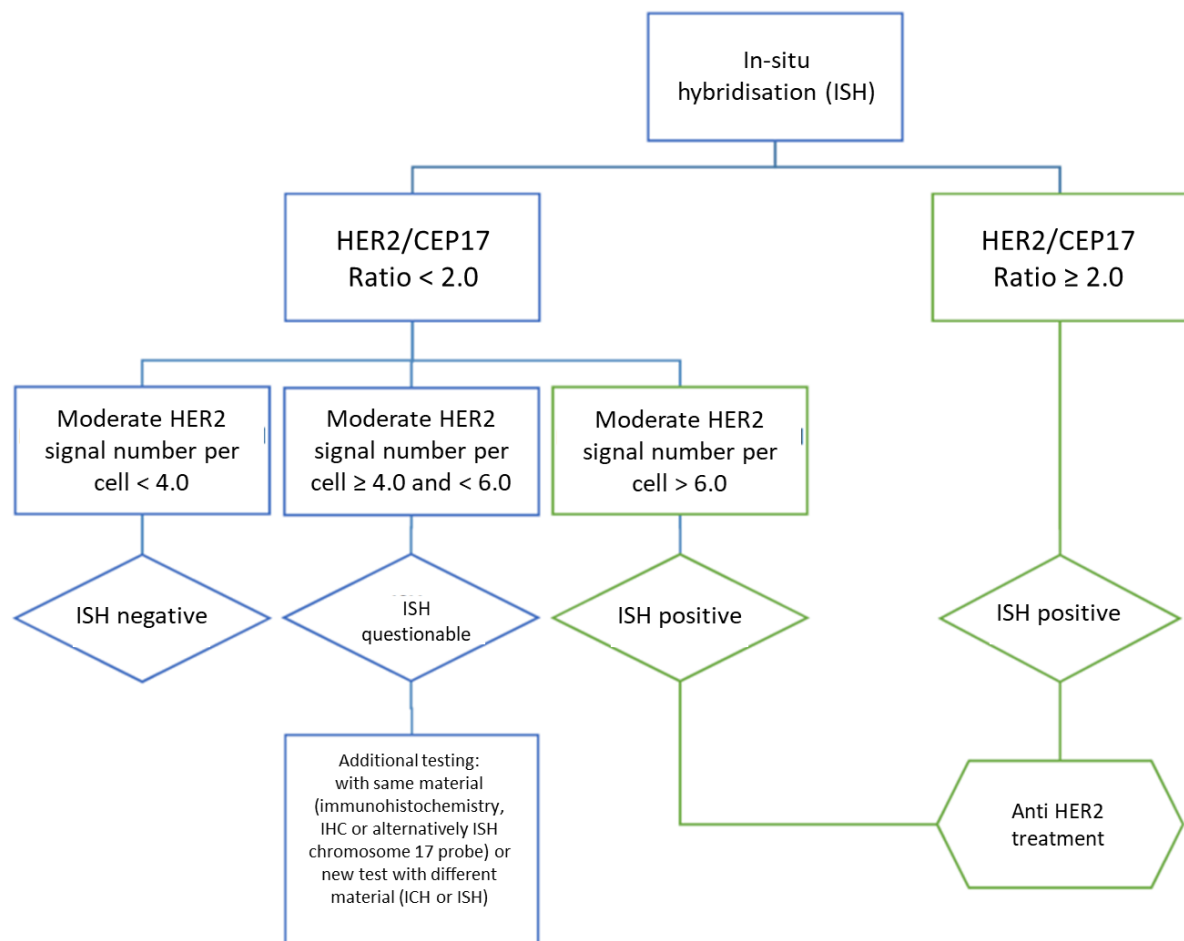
In-situ hybridisation (ISH)

HER2/CEP17 Ratio < 2.0

HER2/CEP17 Ratio ≥ 2.0

Moderate HER2 signal number per cell < 4.0

Moderate HER2 signal number per cell ≥ 4.0 and < 6.0

Moderate HER2 signal number per cell > 6.0

ISH negative

ISH questionable

ISH positive

ISH positive

Additional testing: with same material (immunohistochemistry, IHC or alternatively ISH chromosome 17 probe) or new test with different material (ICH or ISH)

Anti HER2 treatment